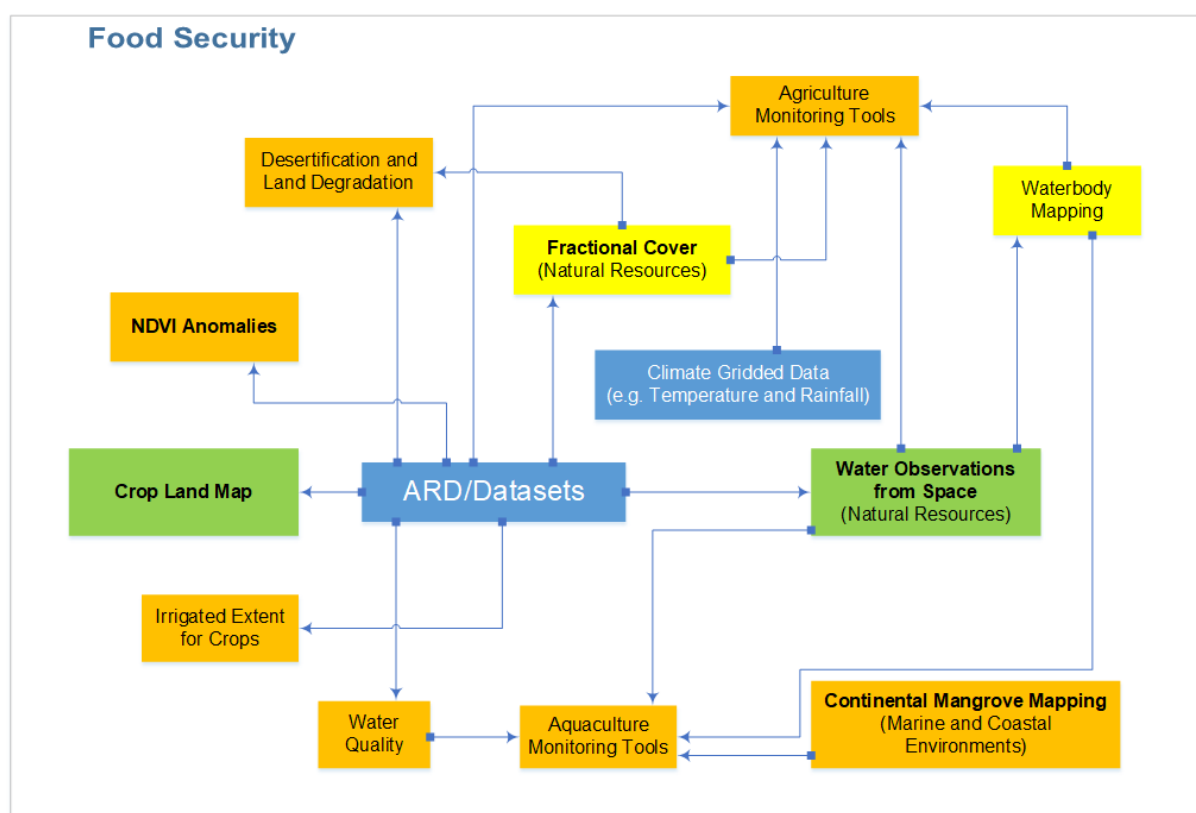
Food Security

Agriculture Monitoring Tools

Desertification and Land Degradation

Waterbody Mapping

Fractional Cover
(Natural Resources)

NDVI Anomalies

Climate Gridded Data
(e.g. Temperature and Rainfall)

Crop Land Map

ARD/Datasets

Water Observations from Space
(Natural Resources)

Irrigated Extent for Crops

Continental Mangrove Mapping
(Marine and Coastal Environments)

Water Quality

Aquaculture Monitoring Tools